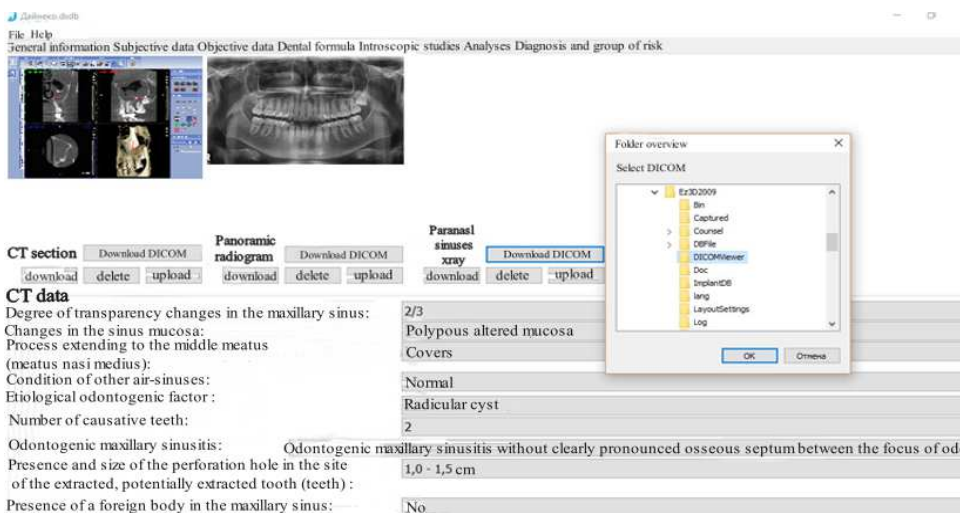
Дайнеко.dsdb

File Help
General information Subjective data Objective data Dental formula Introscopic studies Analyses Diagnosis and group of risk

CT section Download DICOM
download delete upload

Panoramic radiogram Download DICOM
download delete upload

Paranasl sinuses xray Download DICOM
download delete upload

Folder overview
Select DICOM
Ez3D2009
Bin
Captured
Counsel
DBFile
DICOMViewer
Doc
ImplantDB
lang
LayoutSettings
Log
OK Отмена

CT data

| | |
|---|---|
| Degree of transparency changes in the maxillary sinus: | 2/3 |
| Changes in the sinus mucosa: | Polypous altered mucosa |
| Process extending to the middle meatus (meatus nasi medius): | Covers |
| Condition of other air-sinuses: | Normal |
| Etiological odontogenic factor: | Radicular cyst |
| Number of causative teeth: | 2 |
| Odontogenic maxillary sinusitis: | Odontogenic maxillary sinusitis without clearly pronounced osseous septum between the focus of od |
| Presence and size of the perforation hole in the site of the extracted, potentially extracted tooth (teeth): | 1,0 - 1,5 cm |
| Presence of a foreign body in the maxillary sinus: | No |